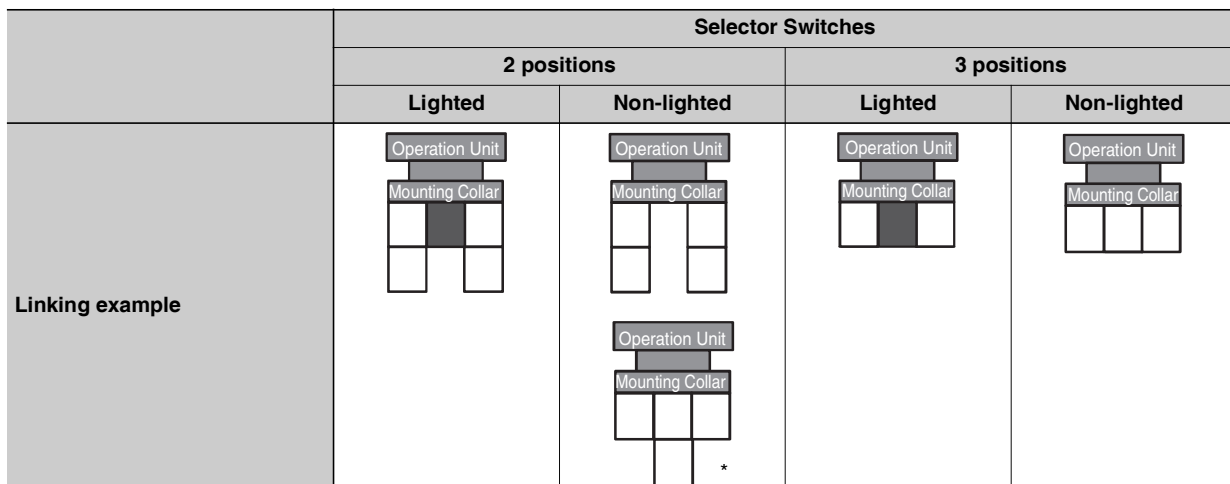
| | Selector Switches | | | |
|---|---|---|---|---|
| | 2 positions | | 3 positions | |
| | Lighted | Non-lighted | Lighted | Non-lighted |
| Linking example | Operation Unit Mounting Collar | Operation Unit Mounting Collar Operation Unit Mounting Collar * | Operation Unit Mounting Collar | Operation Unit Mounting Collar |